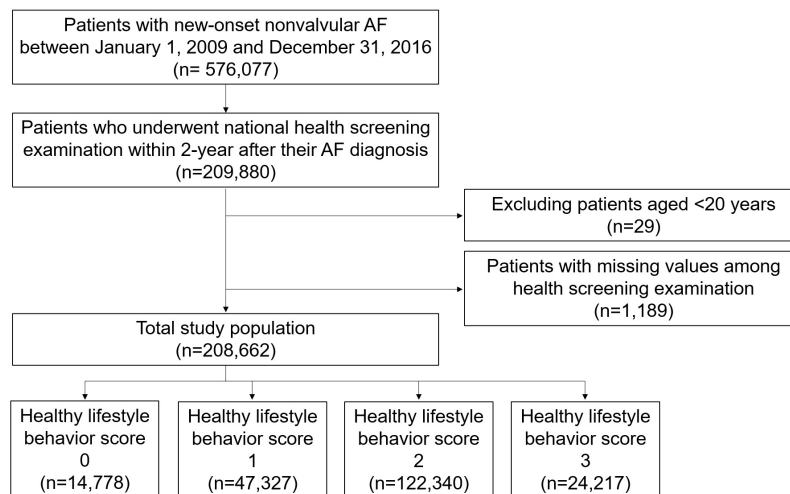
Patients with new-onset nonvalvular AF between January 1, 2009 and December 31, 2016 (n= 576,077)

Patients who underwent national health screening examination within 2-year after their AF diagnosis (n=209,880)

Excluding patients aged <20 years (n=29)

Patients with missing values among health screening examination (n=1,189)

Total study population (n=208,662)

Healthy lifestyle behavior score 0 (n=14,778)

Healthy lifestyle behavior score 1 (n=47,327)

Healthy lifestyle behavior score 2 (n=122,340)

Healthy lifestyle behavior score 3 (n=24,217)